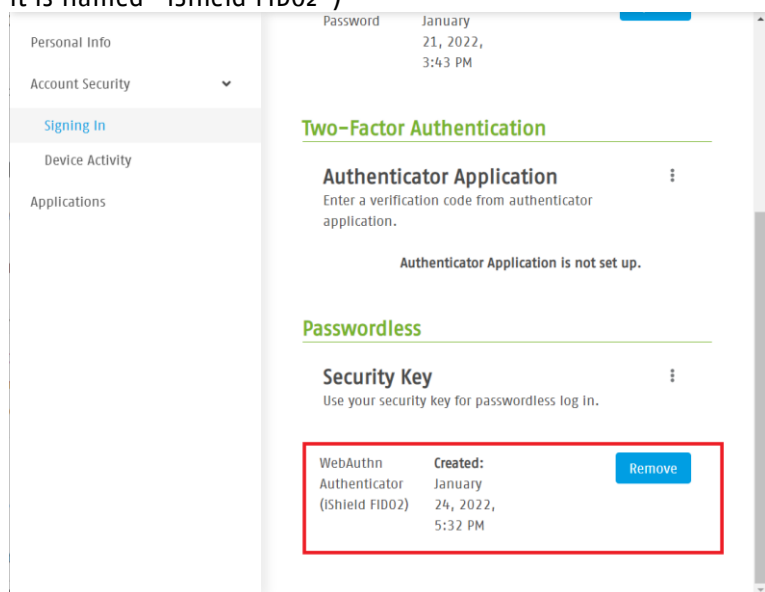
it is named "iShield FIDO2")

Personal Info

Account Security

Signing In

Device Activity

Applications

Password January 21, 2022, 3:43 PM

Two-Factor Authentication

Authenticator Application

Enter a verification code from authenticator application.

Authenticator Application is not set up.

Passwordless

Security Key

Use your security key for passwordless log in.

WebAuthn Authenticator (iShield FIDO2)

Created: January 24, 2022, 5:32 PM

Remove